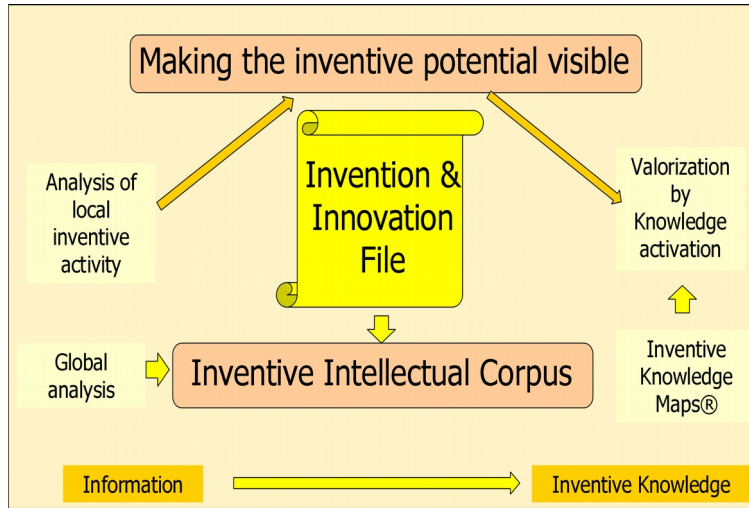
Making the inventive potential visible

Analysis of local inventive activity

Invention & Innovation File

Valorization by Knowledge activation

Global analysis

Inventive Intellectual Corpus

Inventive Knowledge Maps®

Information

Inventive Knowledge